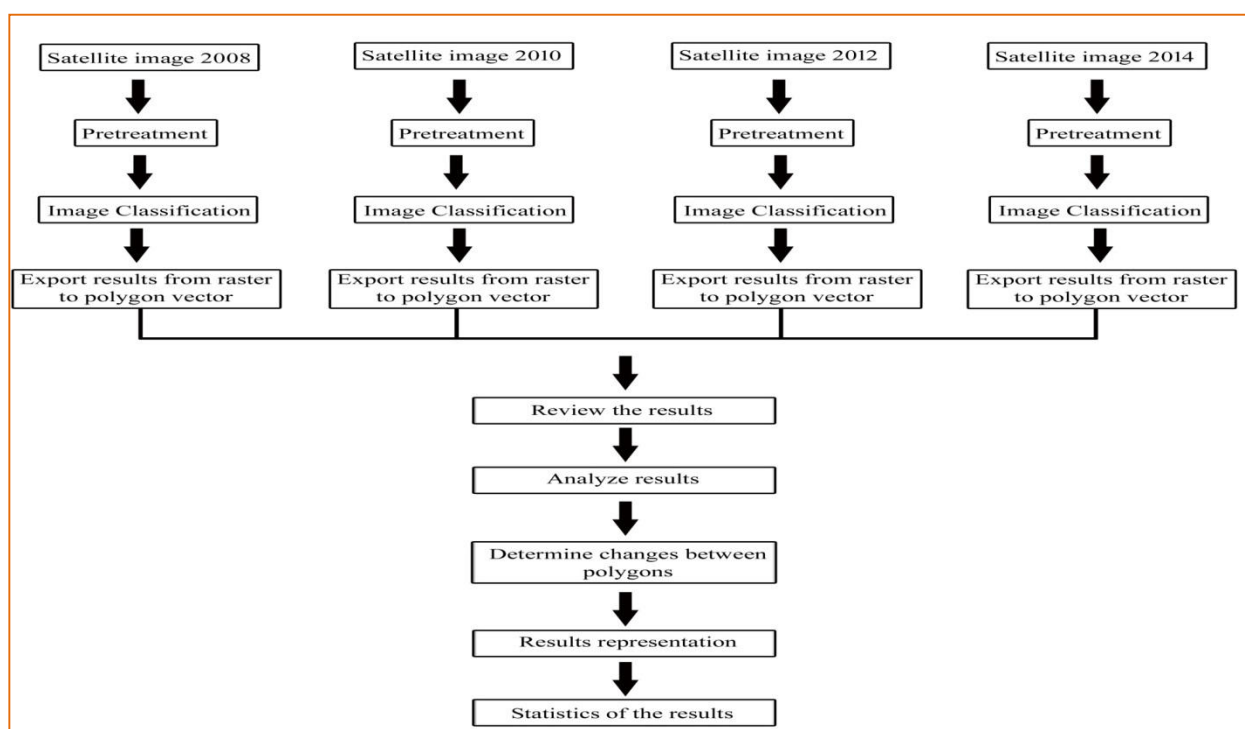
Satellite image 2008

Pretreatment

Image Classification

Export results from raster to polygon vector

Satellite image 2010

Pretreatment

Image Classification

Export results from raster to polygon vector

Satellite image 2012

Pretreatment

Image Classification

Export results from raster to polygon vector

Satellite image 2014

Pretreatment

Image Classification

Export results from raster to polygon vector

Review the results

Analyze results

Determine changes between polygons

Results representation

Statistics of the results